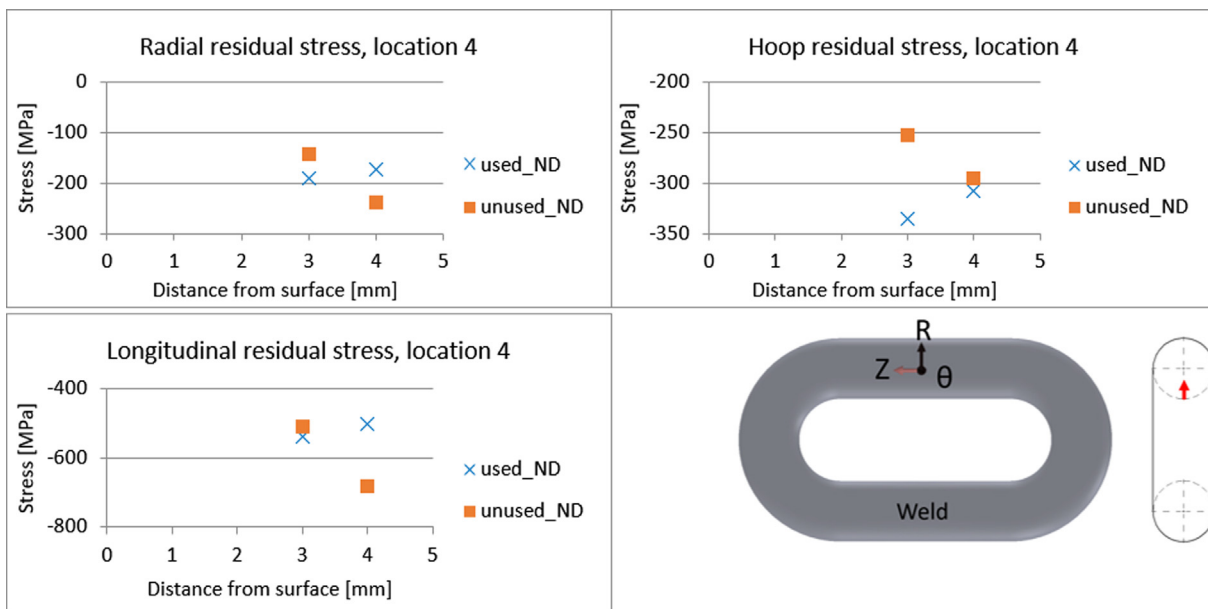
Radial residual stress, location 4

Stress [MPa]

0
-100
-200
-300

0 1 2 3 4 5

Distance from surface [mm]

used_ND
unused_ND

Hoop residual stress, location 4

Stress [MPa]

-200
-250
-300
-350

0 1 2 3 4 5

Distance from surface [mm]

used_ND
unused_ND

Longitudinal residual stress, location 4

Stress [MPa]

-400
-600
-800

0 1 2 3 4 5

Distance from surface [mm]

used_ND
unused_ND

R
Z
θ
Weld